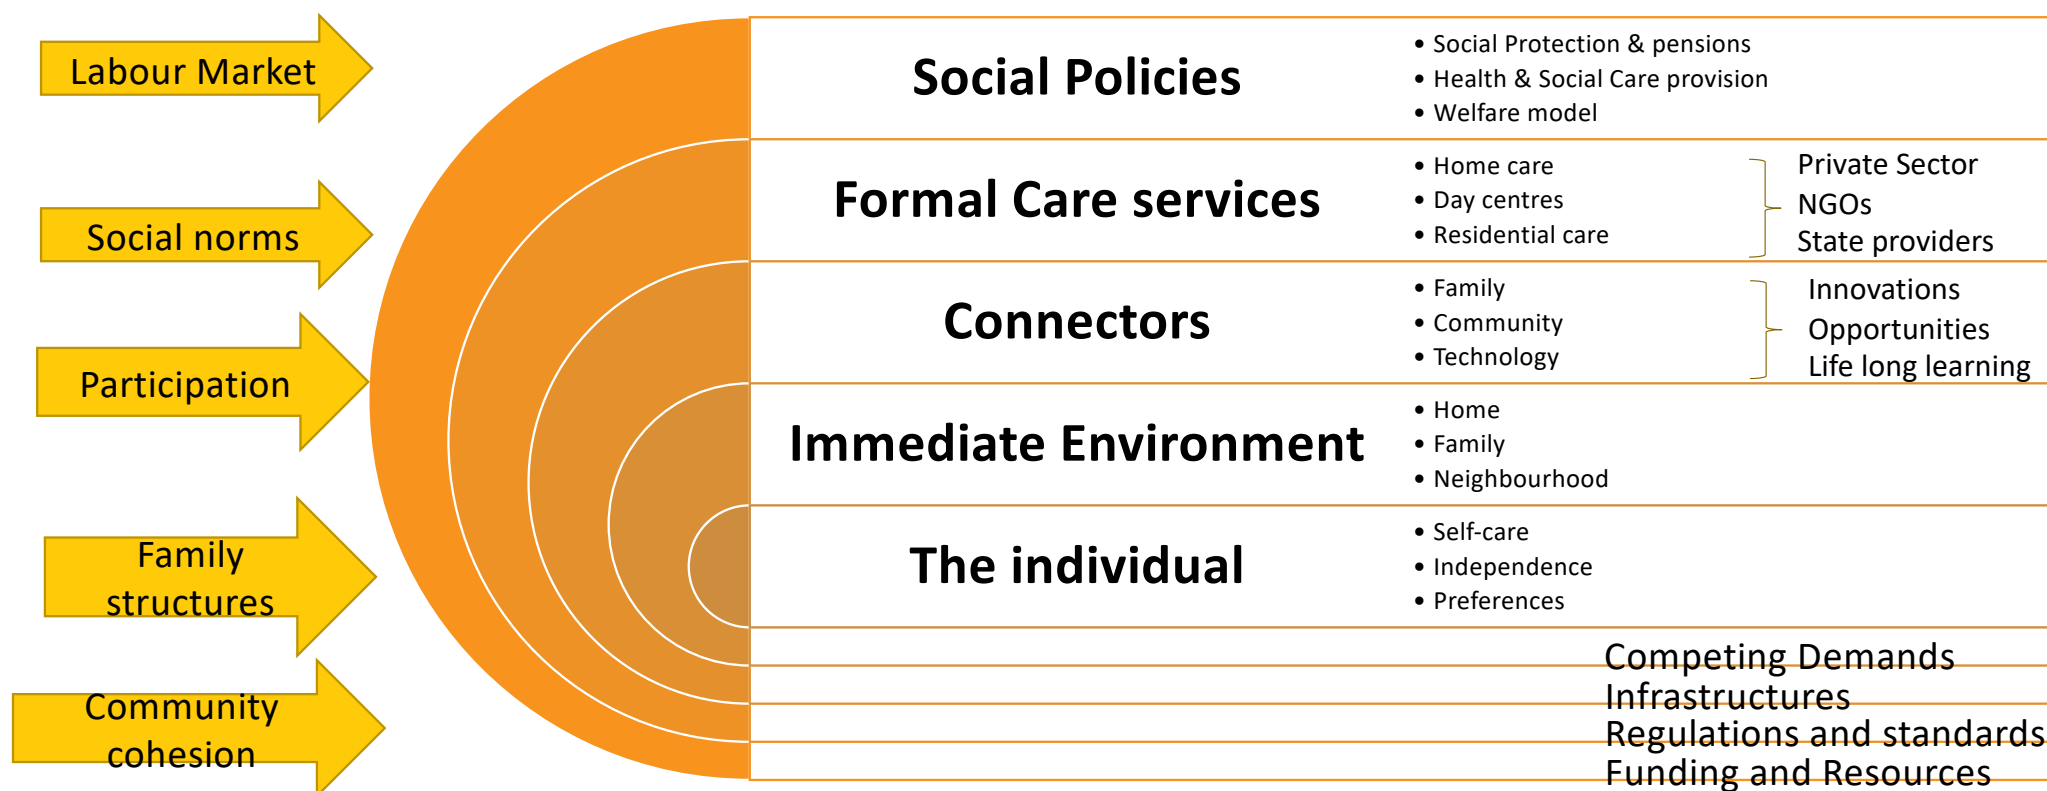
Labour Market

Social norms

Participation

Family structures

Community cohesion

Social Policies
• Social Protection & pensions
• Health & Social Care provision
• Welfare model

Formal Care services
• Home care
• Day centres
• Residential care
Private Sector
NGOs
State providers

Connectors
• Family
• Community
• Technology
Innovations
Opportunities
Life long learning

Immediate Environment
• Home
• Family
• Neighbourhood

The individual
• Self-care
• Independence
• Preferences

Competing Demands
Infrastructures
Regulations and standards
Funding and Resources